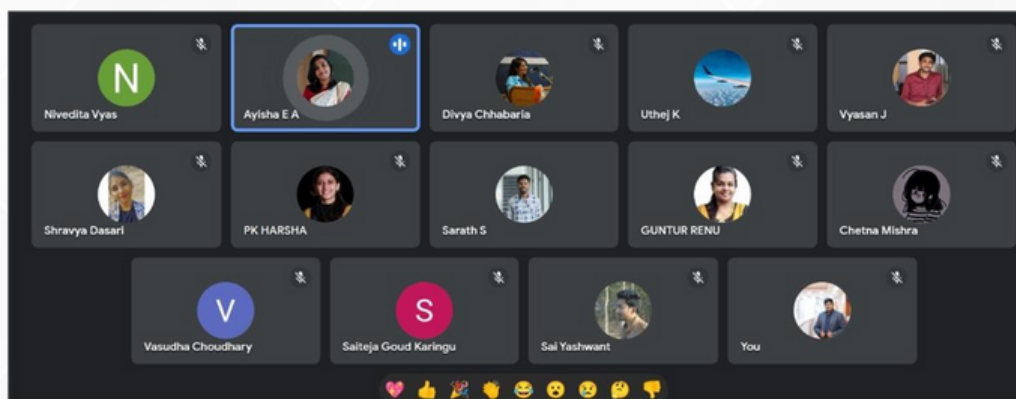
N
Nivedita Vyas

Ayisha E A

Divya Chhabaria

Uthej K

Vyasan J

Shravya Dasari

PK HARSHA

Sarath S

GUNTUR RENU

Chetna Mishra

V
Vasudha Choudhary

S
Saiteja Goud Karingu

Sai Yashwant

You

💖 👍 🎉 👏 😂 😮 😢 🤔 👎